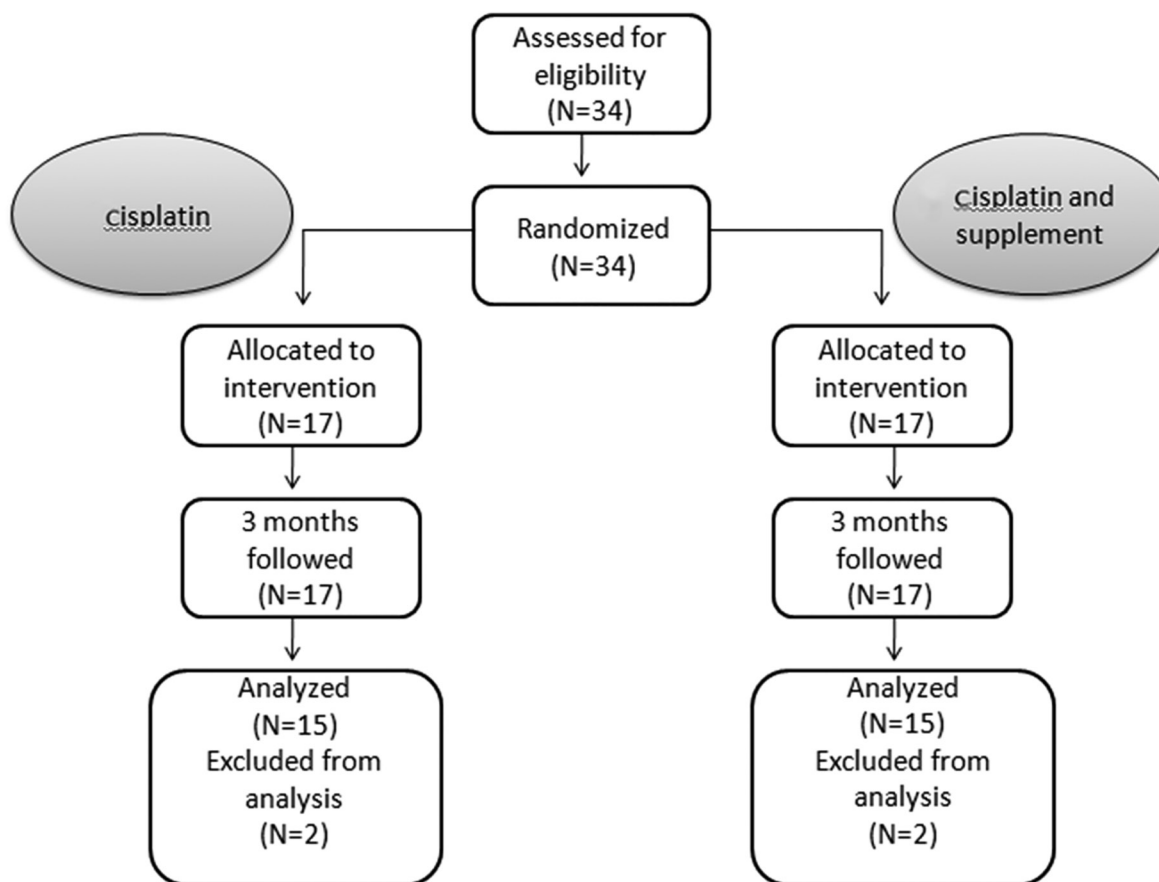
Assessed for eligibility (N=34)

cisplatin

Randomized (N=34)

cisplatin and supplement

Allocated to intervention (N=17)

Allocated to intervention (N=17)

3 months followed (N=17)

3 months followed (N=17)

Analyzed (N=15) Excluded from analysis (N=2)

Analyzed (N=15) Excluded from analysis (N=2)